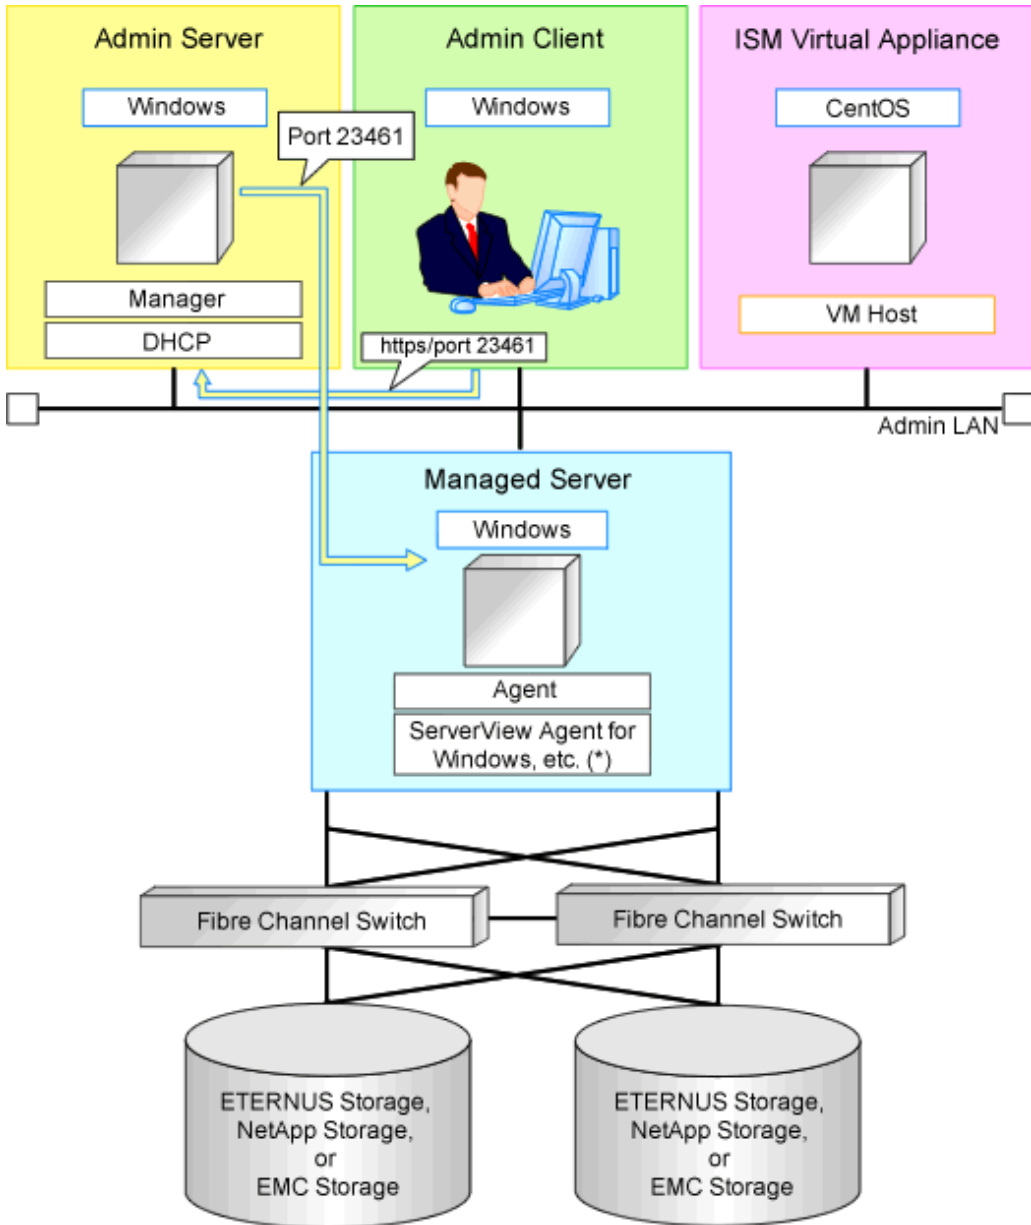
Admin Server

Windows

Port 23461

Manager

DHCP

Admin Client

Windows

https/port 23461

ISM Virtual Appliance

CentOS

VM Host

Admin LAN

Managed Server

Windows

Agent

ServerView Agent for Windows, etc. (*)

Fibre Channel Switch

Fibre Channel Switch

ETERNUS Storage, NetApp Storage, or EMC Storage

ETERNUS Storage, NetApp Storage, or EMC Storage